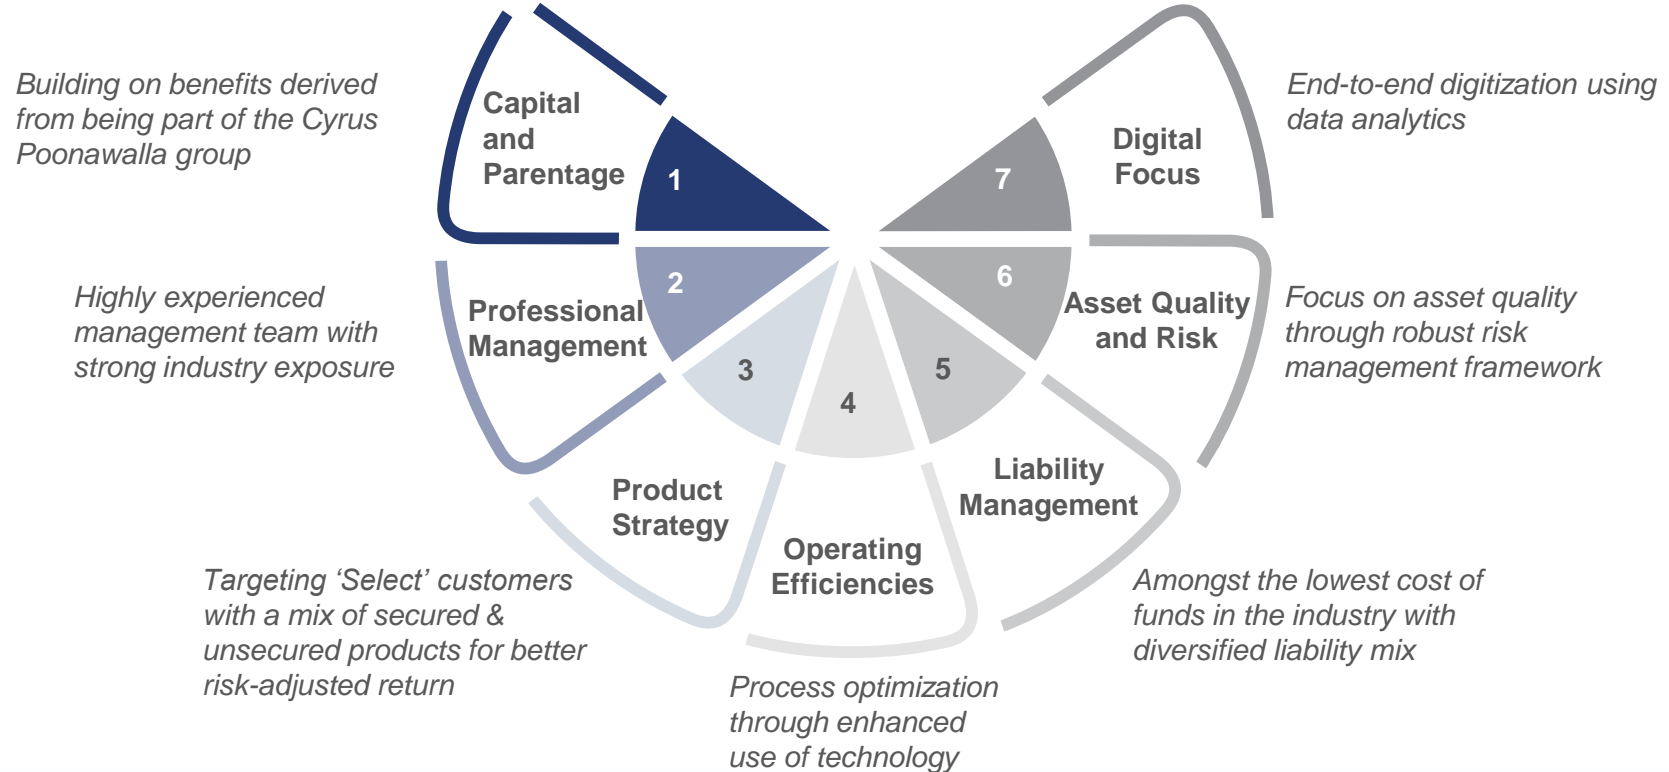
Building on benefits derived from being part of the Cyrus Poonawalla group

Capital and Parentage

1

Digital Focus

7

End-to-end digitization using data analytics

Highly experienced management team with strong industry exposure

2

Professional Management

6

Asset Quality and Risk

Focus on asset quality through robust risk management framework

3

4

5

Product Strategy

Operating Efficiencies

Liability Management

Targeting 'Select' customers with a mix of secured & unsecured products for better risk-adjusted return

Amongst the lowest cost of funds in the industry with diversified liability mix

Process optimization through enhanced use of technology